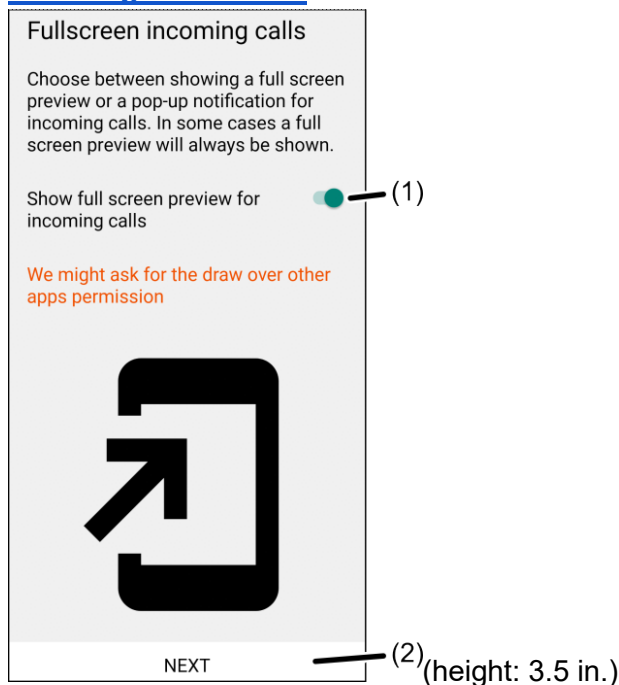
Fullscreen incoming calls

Choose between showing a full screen preview or a pop-up notification for incoming calls. In some cases a full screen preview will always be shown.

Show full screen preview for incoming calls

(1)

We might ask for the draw over other apps permission

NEXT

(2)(height: 3.5 in.)